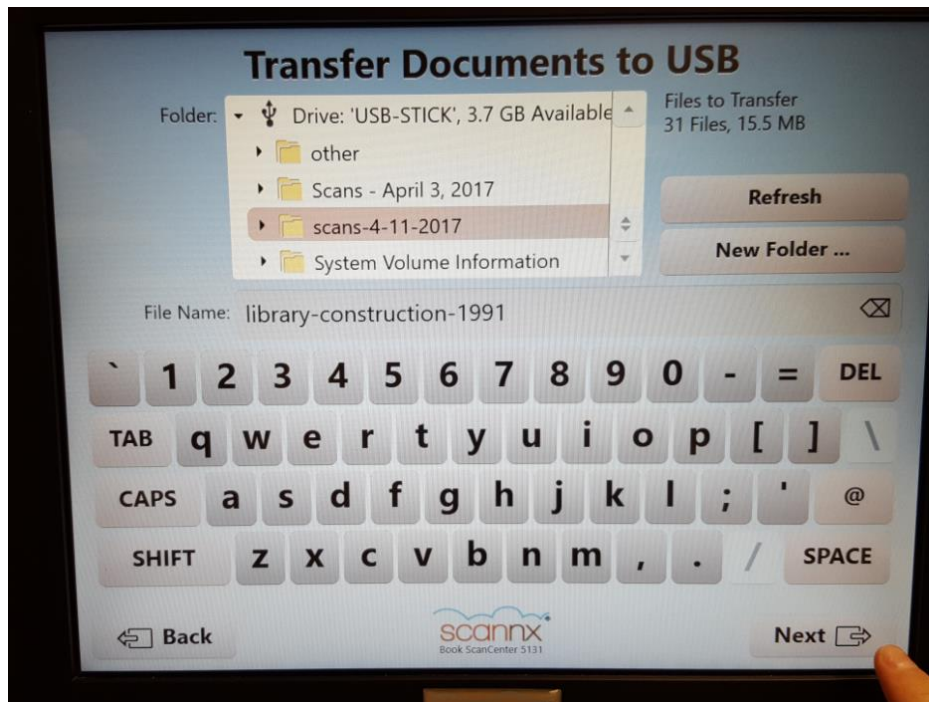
Transfer Documents to USB

Folder: Drive: 'USB-STICK', 3.7 GB Available
other
Scans - April 3, 2017
scans-4-11-2017
System Volume Information

Files to Transfer
31 Files, 15.5 MB

Refresh

New Folder ...

File Name: library-construction-1991

` 1 2 3 4 5 6 7 8 9 0 - = DEL

TAB q w e r t y u i o p [ ] \

CAPS a s d f g h j k l ; ' @

SHIFT z x c v b n m , . / SPACE

Back

scannx
Book ScanCenter 5131

Next